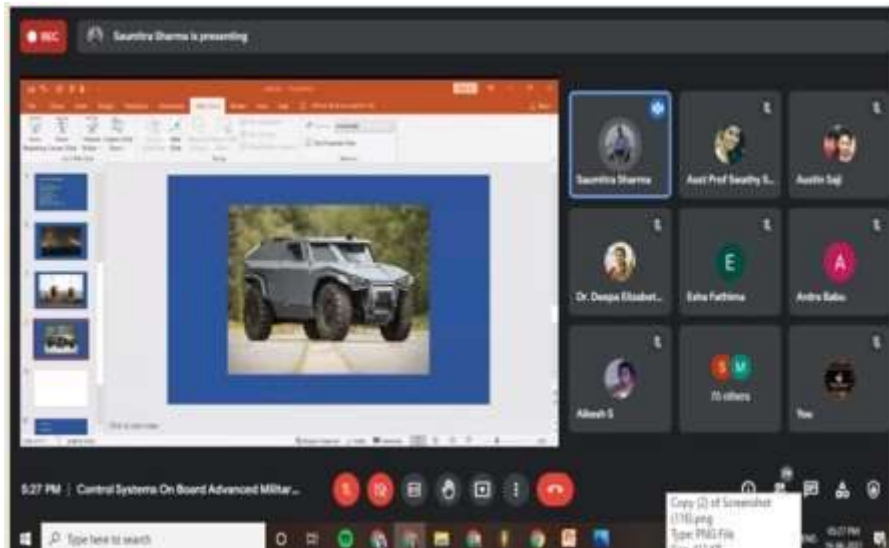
REC

Saumitra Sharma is presenting

Saumitra Sharma

Asst Prof Swathy S...

Austin Saji

Dr. Deepa Elizabet...

Esha Fathima

Anitra Babu

Aibesh S

70 others

You

5:27 PM | Control Systems On Board Advanced Militar...

Copy (2) of Screenshot (116).png
Type: PNG File

Type here to search

05:27 PM